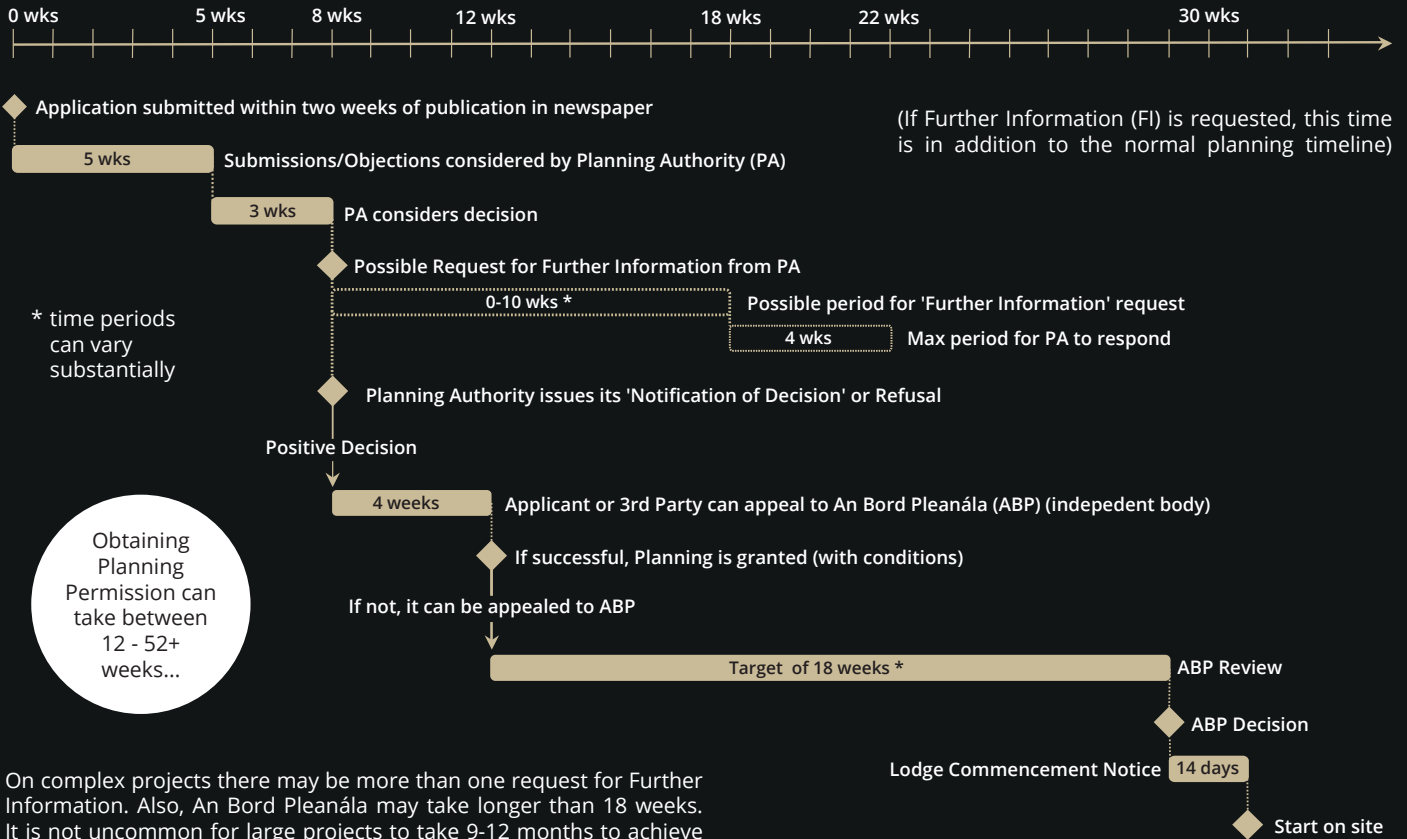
0 wks 5 wks 8 wks 12 wks 18 wks 22 wks 30 wks

Application submitted within two weeks of publication in newspaper

(If Further Information (FI) is requested, this time is in addition to the normal planning timeline)

5 wks Submissions/Objections considered by Planning Authority (PA)

3 wks PA considers decision

Possible Request for Further Information from PA

0-10 wks * Possible period for 'Further Information' request

4 wks Max period for PA to respond

* time periods can vary substantially

Planning Authority issues its 'Notification of Decision' or Refusal

Positive Decision

4 weeks Applicant or 3rd Party can appeal to An Bord Pleanála (ABP) (indepedent body)

If successful, Planning is granted (with conditions)

If not, it can be appealed to ABP

Obtaining Planning Permission can take between 12 - 52+ weeks...

Target of 18 weeks * ABP Review

ABP Decision

Lodge Commencement Notice 14 days

Start on site

On complex projects there may be more than one request for Further Information. Also, An Bord Pleanála may take longer than 18 weeks. It is not uncommon for large projects to take 9-12 months to achieve